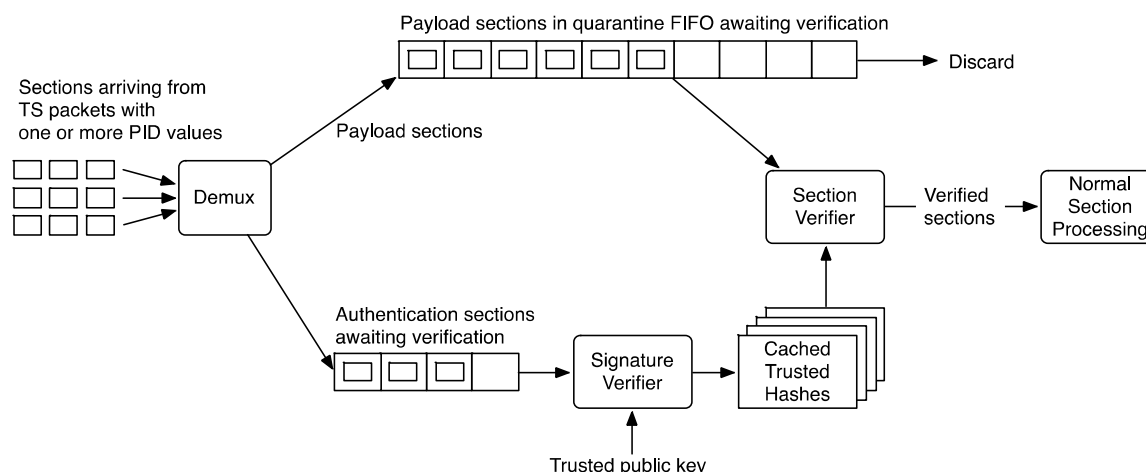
Payload sections in quarantine FIFO awaiting verification

Discard

Sections arriving from TS packets with one or more PID values

Payload sections

Demux

Section Verifier

Verified sections

Normal Section Processing

Authentication sections awaiting verification

Signature Verifier

Cached Trusted Hashes

Trusted public key